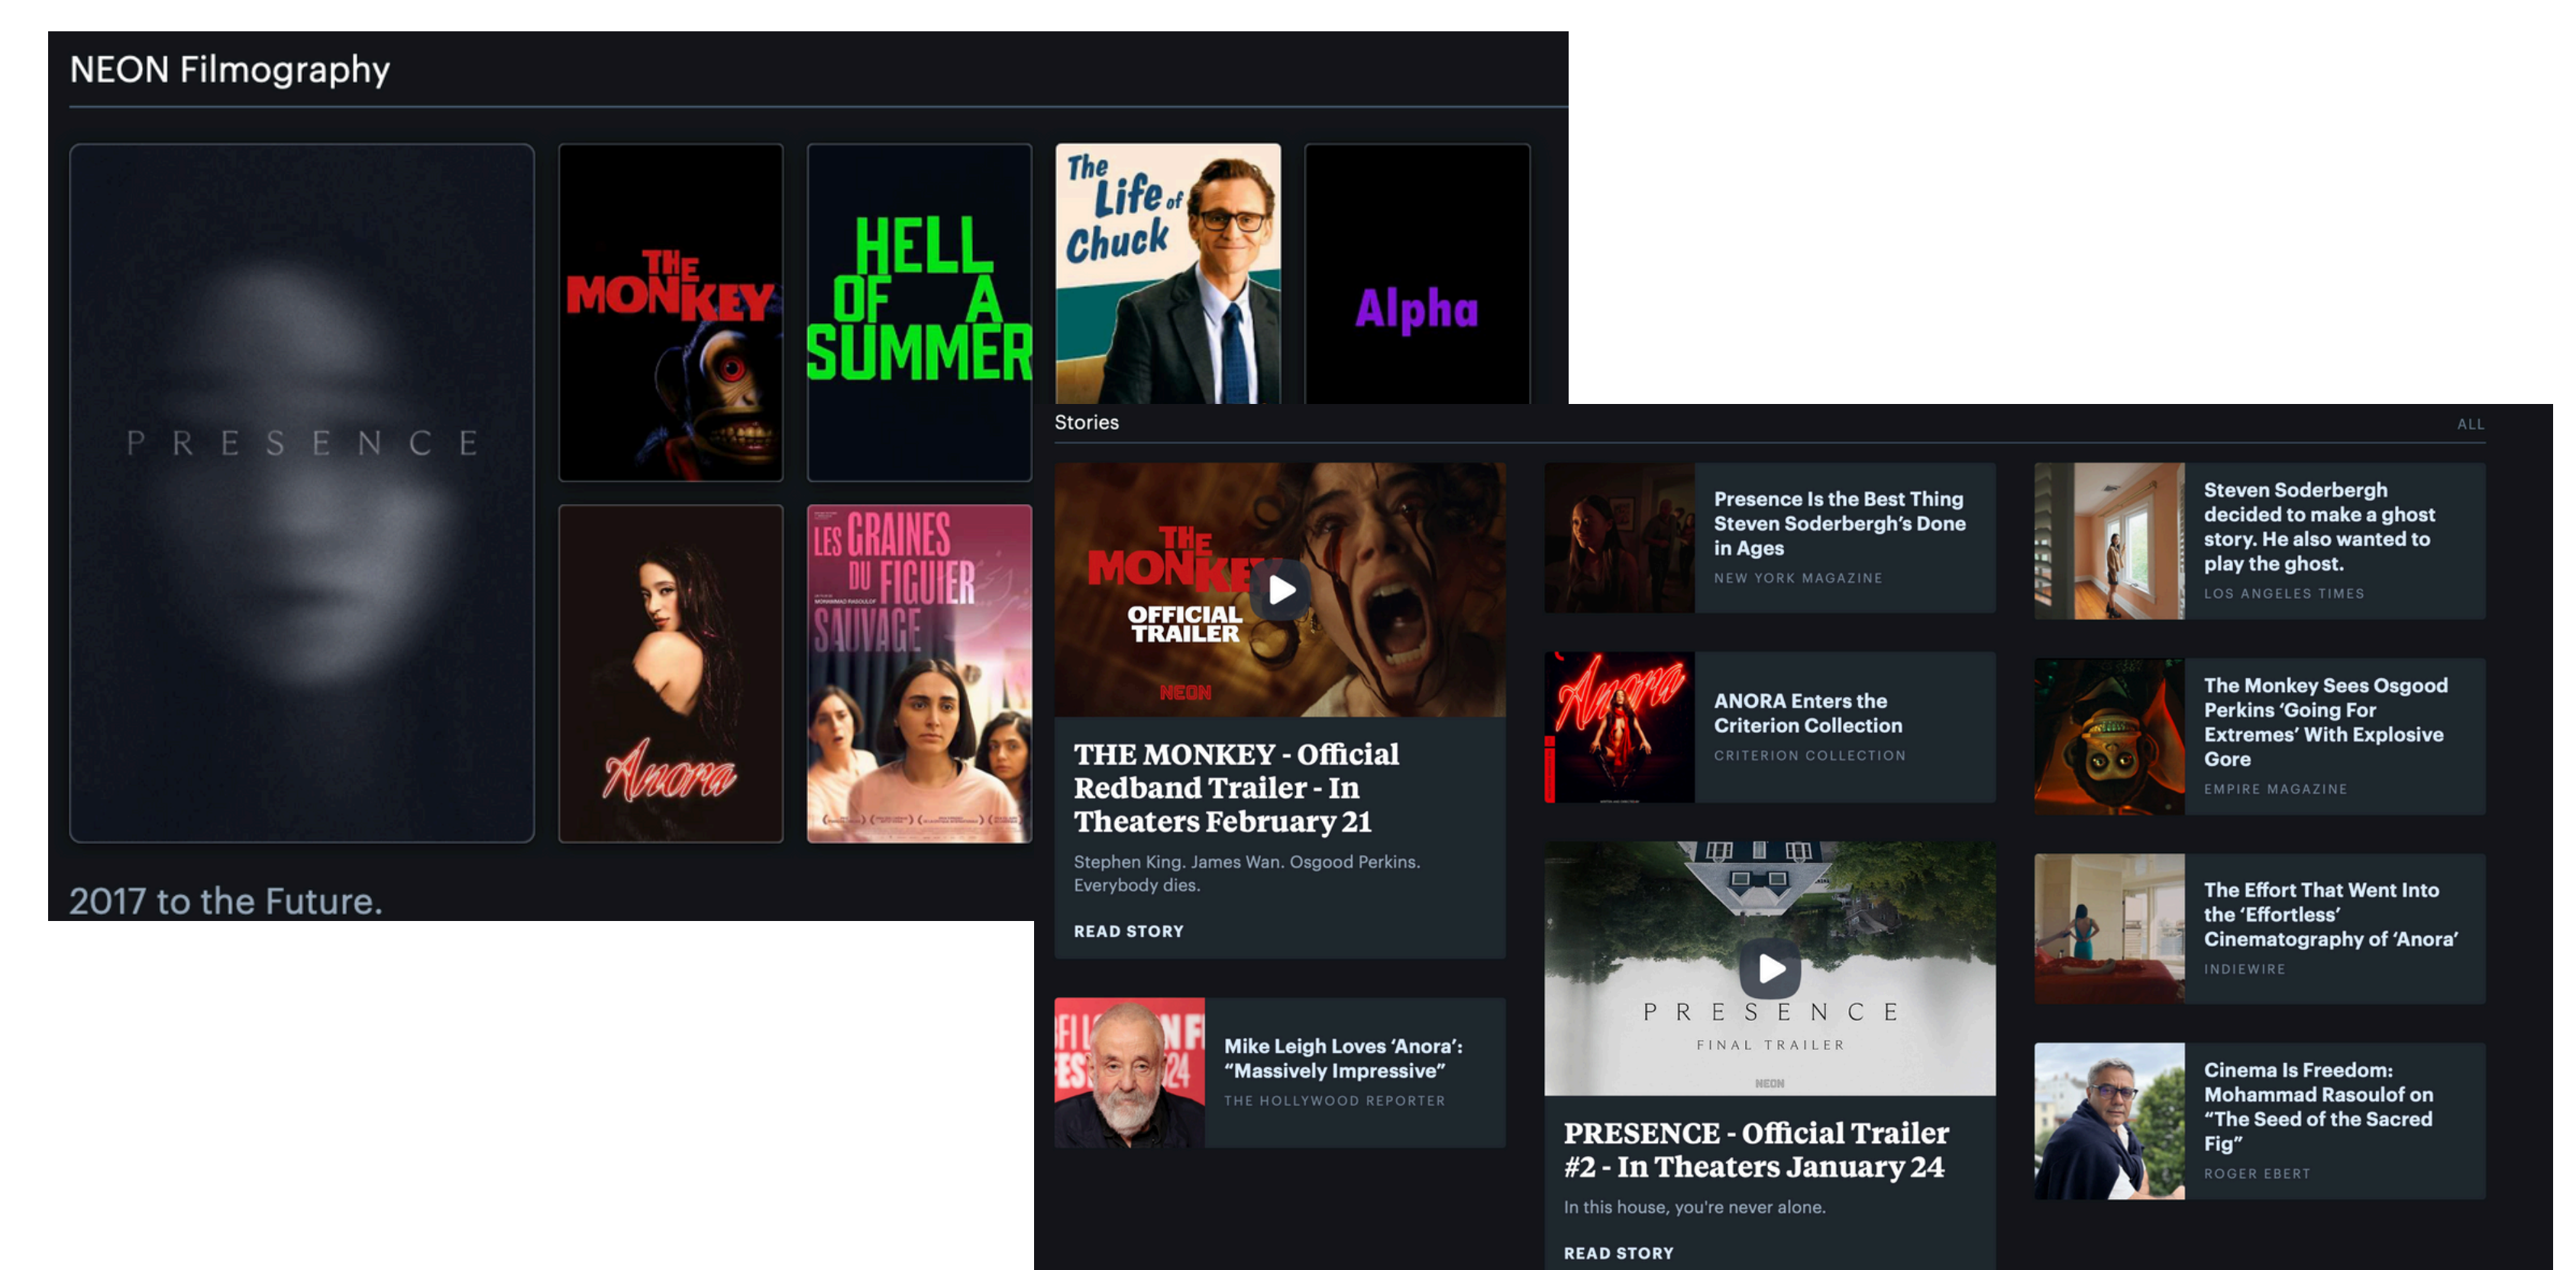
NEON Filmography

PRESENCE

THE MONKEY

HELL OF A SUMMER

The Life of Chuck

Alpha

Anora

LES GRAINES DU FIGUIER SAUVAGE

2017 to the Future.

Stories

ALL

THE MONKEY
OFFICIAL TRAILER
NEON

THE MONKEY - Official Redband Trailer - In Theaters February 21

Stephen King. James Wan. Osgood Perkins. Everybody dies.

READ STORY

Mike Leigh Loves 'Anora': "Massively Impressive"
THE HOLLYWOOD REPORTER

Presence Is the Best Thing Steven Soderbergh's Done in Ages
NEW YORK MAGAZINE

Anora

ANORA Enters the Criterion Collection
CRITERION COLLECTION

PRESENCE
FINAL TRAILER
NEON

PRESENCE - Official Trailer #2 - In Theaters January 24

In this house, you're never alone.

READ STORY

Steven Soderbergh decided to make a ghost story. He also wanted to play the ghost.
LOS ANGELES TIMES

The Monkey Sees Osgood Perkins 'Going For Extremes' With Explosive Gore
EMPIRE MAGAZINE

The Effort That Went Into the 'Effortless' Cinematography of 'Anora'
INDIEWIRE

Cinema Is Freedom: Mohammad Rasoulof on "The Seed of the Sacred Fig"
ROGER EBERT